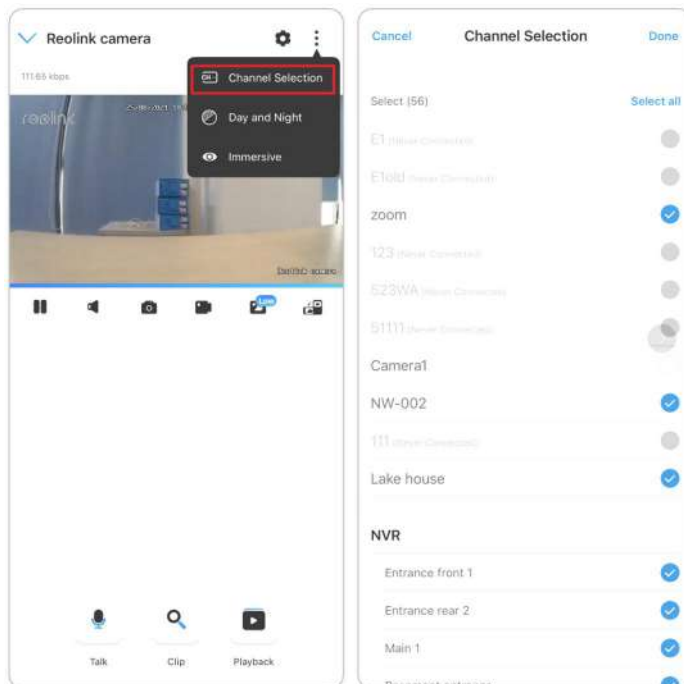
Reolink camera

111.65 kbps

Channel Selection

Day and Night

Immersive

reolink

Low

Talk

Clip

Playback

Cancel

Channel Selection

Done

Select (56)

Select all

E1 (Never Connected)

E1old (Never Connected)

zoom

123 (Never Connected)

523WA (Never Connected)

51111 (Never Connected)

Camera1

NW-002

111 (Never Connected)

Lake house

NVR

Entrance front 1

Entrance rear 2

Main 1

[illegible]